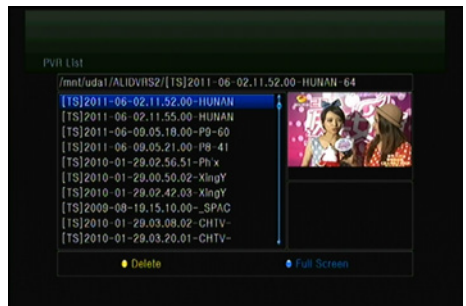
PVR List

/mnt/uda1/ALIDVRS2/[TS]2011-06-02.11.52.00-HUNAN-64

[TS]2011-06-02.11.52.00-HUNAN
[TS]2011-06-02.11.55.00-HUNAN
[TS]2011-06-09.05.18.00-P9-60
[TS]2011-06-09.05.21.00-P8-41
[TS]2010-01-29.02.56.51-Ph'x
[TS]2010-01-29.00.50.02-XingY
[TS]2010-01-29.02.42.03-XingY
[TS]2009-08-19.15.10.00-_SPAC
[TS]2010-01-29.03.08.02-CHTV-
[TS]2010-01-29.03.20.01-CHTV-

Delete
Full Screen